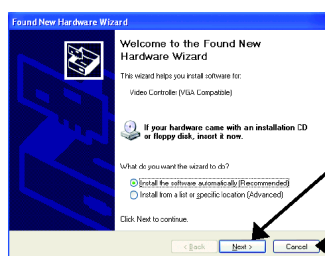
Found New Hardware Wizard

Welcome to the Found New Hardware Wizard

This wizard helps you install software for:

Video Controller (VGA Compatible)

If your hardware came with an installation CD or floppy disk, insert it now.

What do you want the wizard to do?

Install the software automatically (Recommended)

Install from a list or specific location (Advanced)

Click Next to continue.

< Back

Next >

Cancel